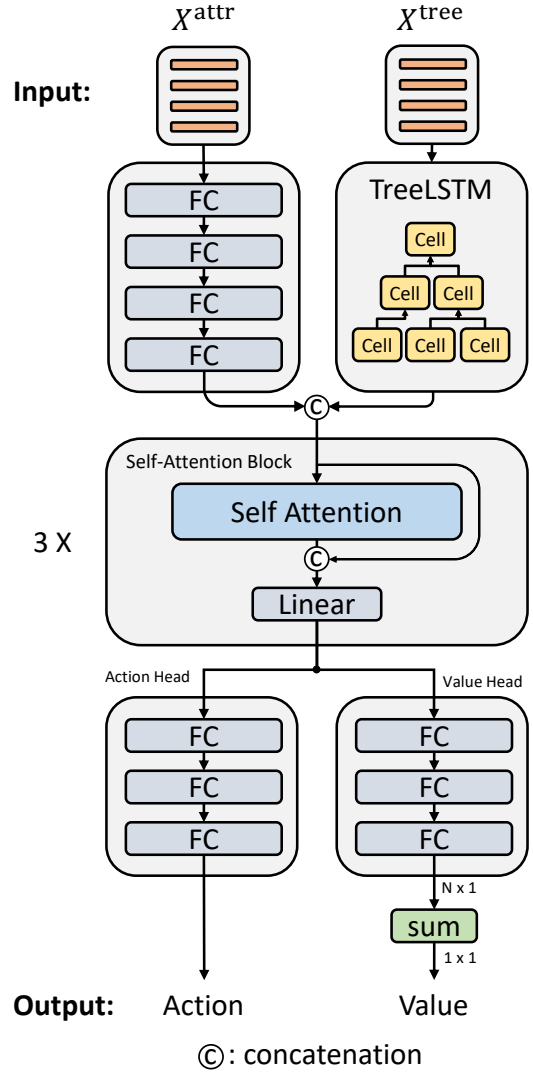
$X^{\text{attr}}$ $X^{\text{tree}}$

Input:

FC
FC
FC
FC

TreeLSTM

Cell
Cell Cell
Cell Cell Cell

C

Self-Attention Block

Self Attention

3 X

C

Linear

Action Head

Value Head

FC
FC
FC

FC
FC
FC

N x 1

sum

1 x 1

Output: Action Value

C: concatenation